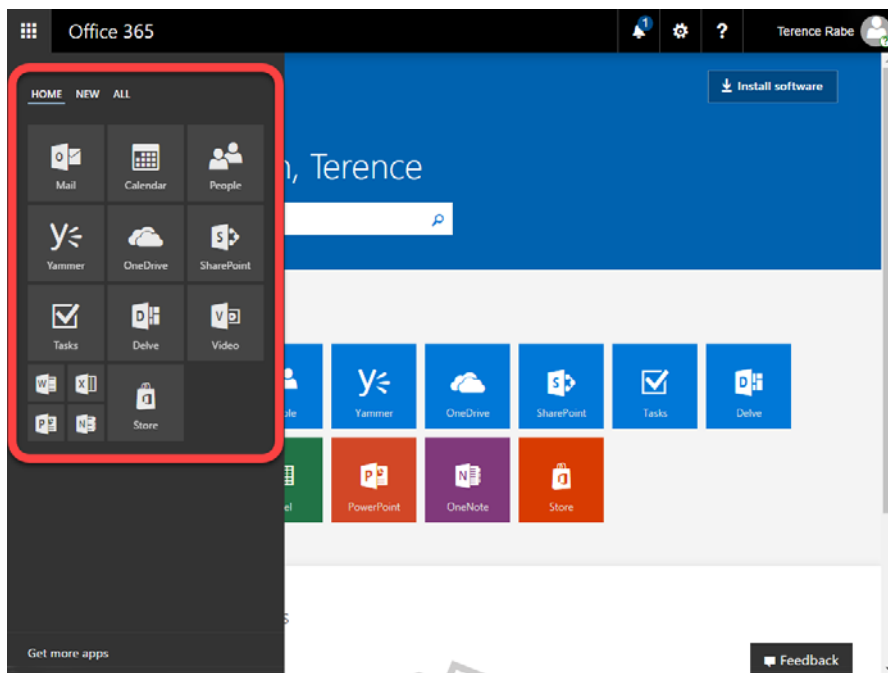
Office 365
1
?
Terence Rabe

HOME NEW ALL

Mail
Calendar
People
Yammer
OneDrive
SharePoint
Tasks
Delve
Video
Store

Get more apps

Install software

n, Terence

ple
Yammer
OneDrive
SharePoint
Tasks
Delve
el
PowerPoint
OneNote
Store

s

Feedback